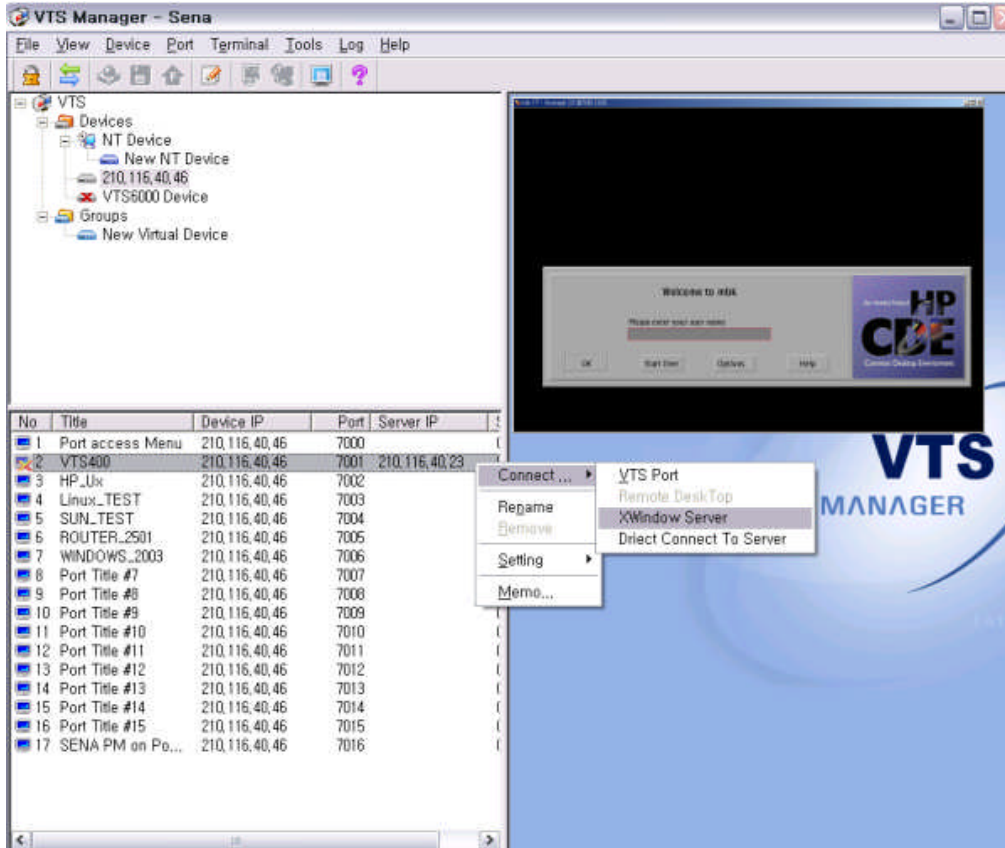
VTS Manager - Sena

File View Device Port Terminal Tools Log Help

VTS
Devices
NT Device
New NT Device
210.116.40.46
VTS6000 Device
Groups
New Virtual Device

| No | Title | Device IP | Port | Server IP |
|---|---|---|---|---|
| 1 | Port access Menu | 210.116.40.46 | 7000 | |
| 2 | VTS400 | 210.116.40.46 | 7001 | 210.116.40.23 |
| 3 | HP_Ux | 210.116.40.46 | 7002 | |
| 4 | Linux_TEST | 210.116.40.46 | 7003 | |
| 5 | SUN_TEST | 210.116.40.46 | 7004 | |
| 6 | ROUTER_2501 | 210.116.40.46 | 7005 | |
| 7 | WINDOWS_2003 | 210.116.40.46 | 7006 | |
| 8 | Port Title #7 | 210.116.40.46 | 7007 | |
| 9 | Port Title #8 | 210.116.40.46 | 7008 | |
| 10 | Port Title #9 | 210.116.40.46 | 7009 | |
| 11 | Port Title #10 | 210.116.40.46 | 7010 | |
| 12 | Port Title #11 | 210.116.40.46 | 7011 | |
| 13 | Port Title #12 | 210.116.40.46 | 7012 | |
| 14 | Port Title #13 | 210.116.40.46 | 7013 | |
| 15 | Port Title #14 | 210.116.40.46 | 7014 | |
| 16 | Port Title #15 | 210.116.40.46 | 7015 | |
| 17 | SENA PM on Po... | 210.116.40.46 | 7016 | |

Connect ...
Rename
Remove
Setting
Memo...

VTS Port
Remote DeskTop
XWindow Server
Driect Connect To Server

Welcome to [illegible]
Please enter your user name
OK Start Over Options Help
HP CDE
Common Desktop Environment

VTS
MANAGER